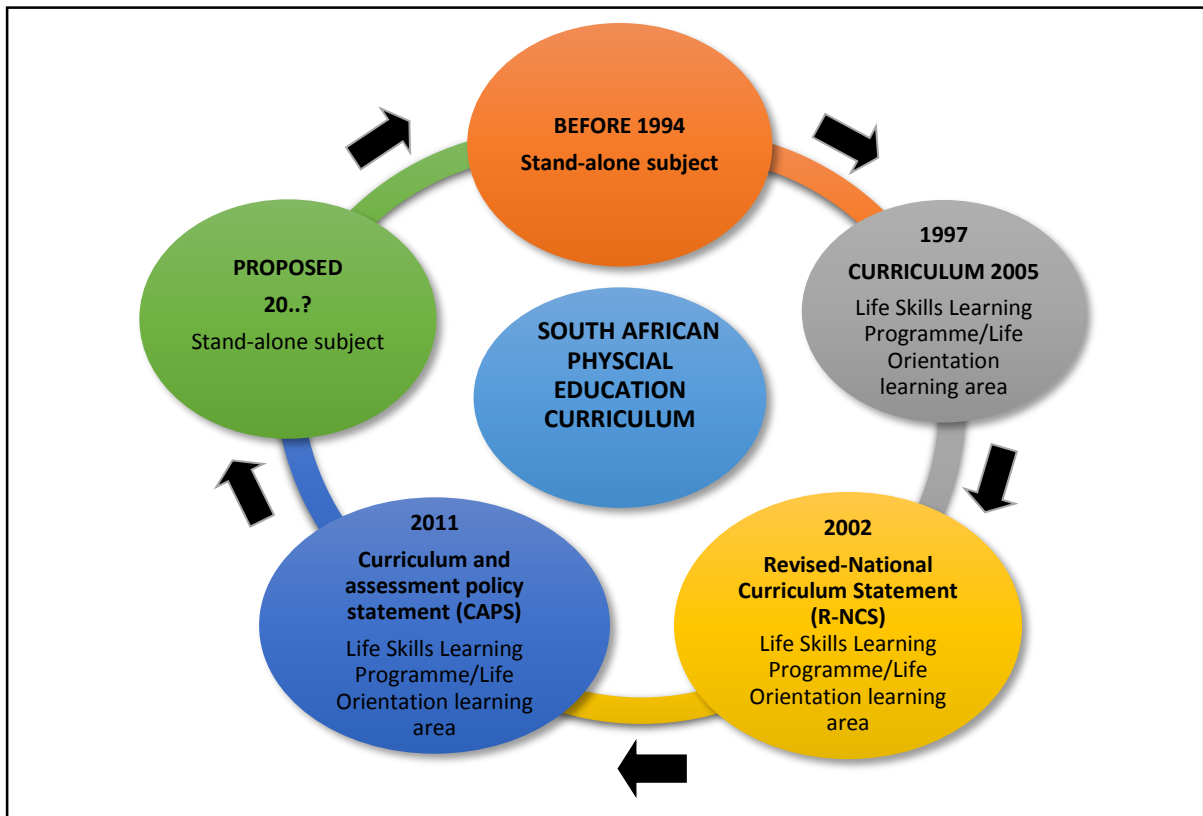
BEFORE 1994
Stand-alone subject

1997
CURRICULUM 2005
Life Skills Learning Programme/Life Orientation learning area

2002
Revised-National Curriculum Statement (R-NCS)
Life Skills Learning Programme/Life Orientation learning area

2011
Curriculum and assessment policy statement (CAPS)
Life Skills Learning Programme/Life Orientation learning area

PROPOSED
20..?
Stand-alone subject

SOUTH AFRICAN PHYSCIAL EDUCATION CURRICULUM